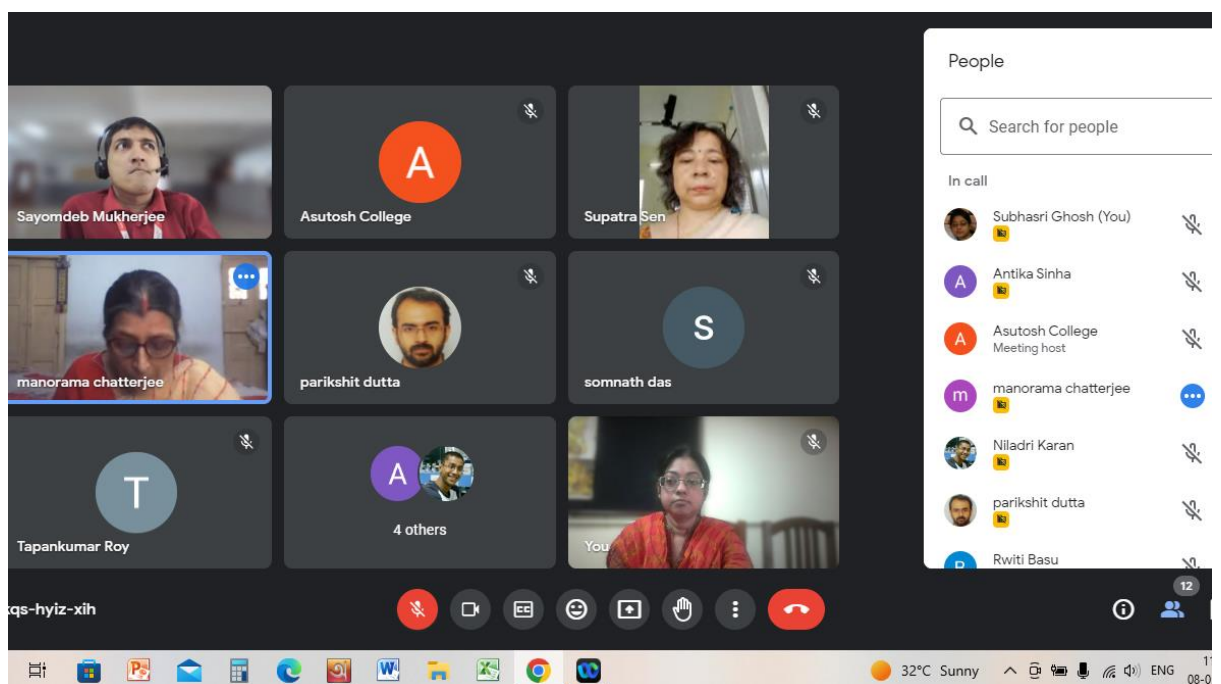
Sayomdeb Mukherjee

A
Asutosh College

Supatra Sen

manorama chatterjee

parikshit dutta

S
somnath das

T
Tapankumar Roy

A
4 others

You

People

Search for people

In call

Subhasri Ghosh (You)

A
Antika Sinha

A
Asutosh College
Meeting host

m
manorama chatterjee

Niladri Karan

parikshit dutta

R
Rwiti Basu

xqs-hyiz-xih

12

32°C Sunny ENG 11 08-0